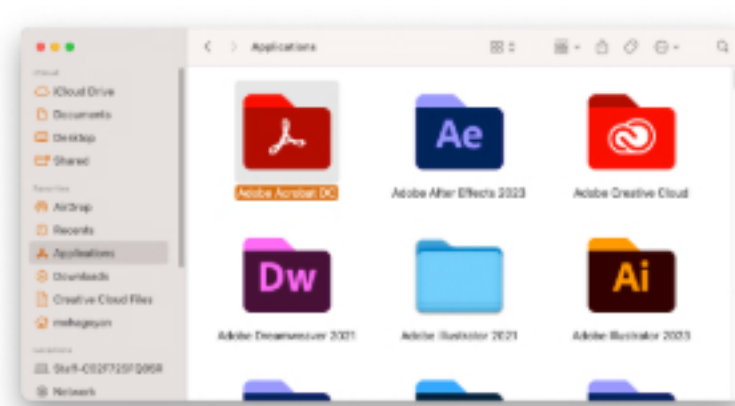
Applications

iCloud
iCloud Drive
Documents
Desktop
Shared

Favorites
AirDrop
Recents
Applications
Downloads
Creative Cloud Files
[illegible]

Locations
Staff-C02F725FQ05R
Network

Ae
Dw
Ai

Adobe Acrobat DC
Adobe After Effects 2023
Adobe Creative Cloud
Adobe Dreamweaver 2021
Adobe Illustrator 2021
Adobe Illustrator 2023